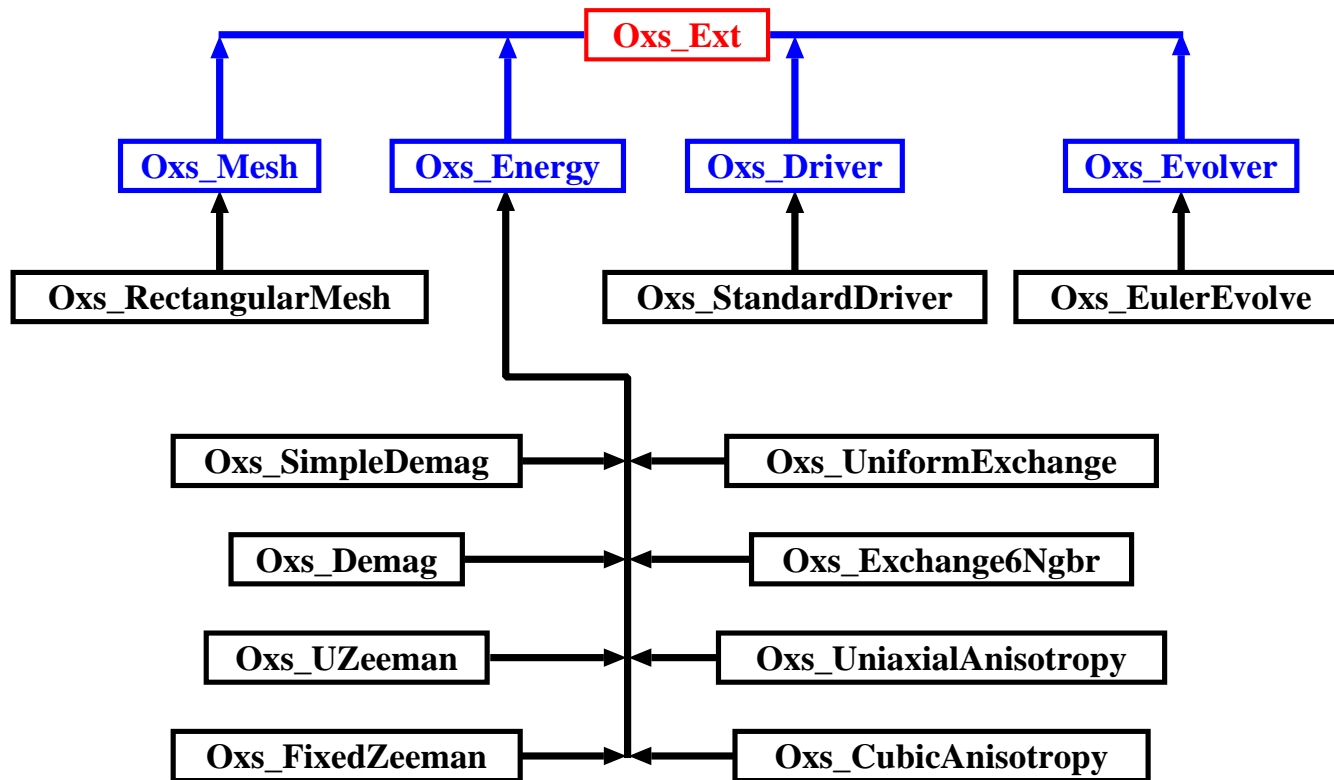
Oxs_Ext

Oxs_Mesh

Oxs_Energy

Oxs_Driver

Oxs_Evolver

Oxs_RectangularMesh

Oxs_StandardDriver

Oxs_EulerEvolve

Oxs_SimpleDemag

Oxs_UniformExchange

Oxs_Demag

Oxs_Exchange6Ngbr

Oxs_UZeeman

Oxs_UniaxialAnisotropy

Oxs_FixedZeeman

Oxs_CubicAnisotropy